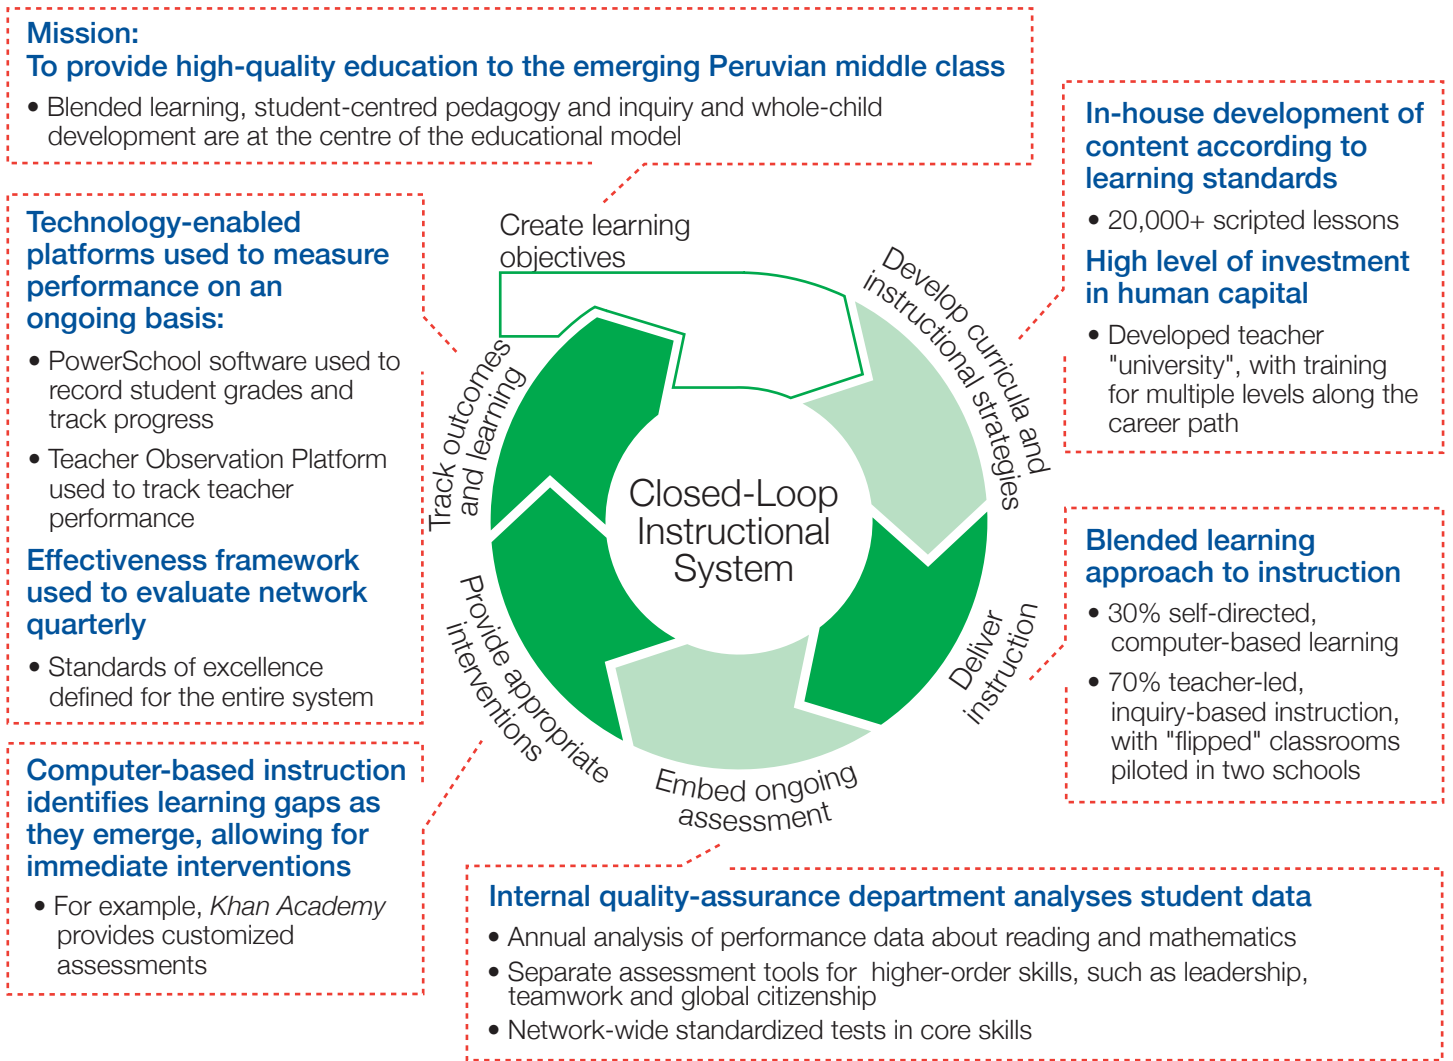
Mission:
To provide high-quality education to the emerging Peruvian middle class

• Blended learning, student-centred pedagogy and inquiry and whole-child development are at the centre of the educational model

In-house development of content according to learning standards

• 20,000+ scripted lessons

High level of investment in human capital

• Developed teacher "university", with training for multiple levels along the career path

Technology-enabled platforms used to measure performance on an ongoing basis:

• PowerSchool software used to record student grades and track progress

• Teacher Observation Platform used to track teacher performance

Effectiveness framework used to evaluate network quarterly

• Standards of excellence defined for the entire system

Create learning objectives

Develop curricula and instructional strategies

Deliver instruction

Embed ongoing assessment

Provide appropriate interventions

Track outcomes and learning

Closed-Loop Instructional System

Blended learning approach to instruction

• 30% self-directed, computer-based learning

• 70% teacher-led, inquiry-based instruction, with "flipped" classrooms piloted in two schools

Computer-based instruction identifies learning gaps as they emerge, allowing for immediate interventions

• For example, *Khan Academy* provides customized assessments

Internal quality-assurance department analyses student data

• Annual analysis of performance data about reading and mathematics

• Separate assessment tools for higher-order skills, such as leadership, teamwork and global citizenship

• Network-wide standardized tests in core skills